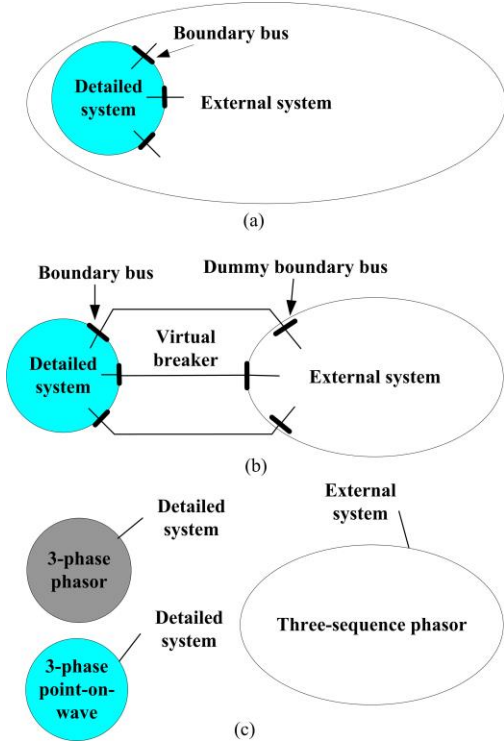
Boundary bus

Detailed system

External system

(a)

Boundary bus

Dummy boundary bus

Virtual breaker

Detailed system

External system

(b)

Detailed system

3-phase phasor

Detailed system

3-phase point-on-wave

External system

Three-sequence phasor

(c)